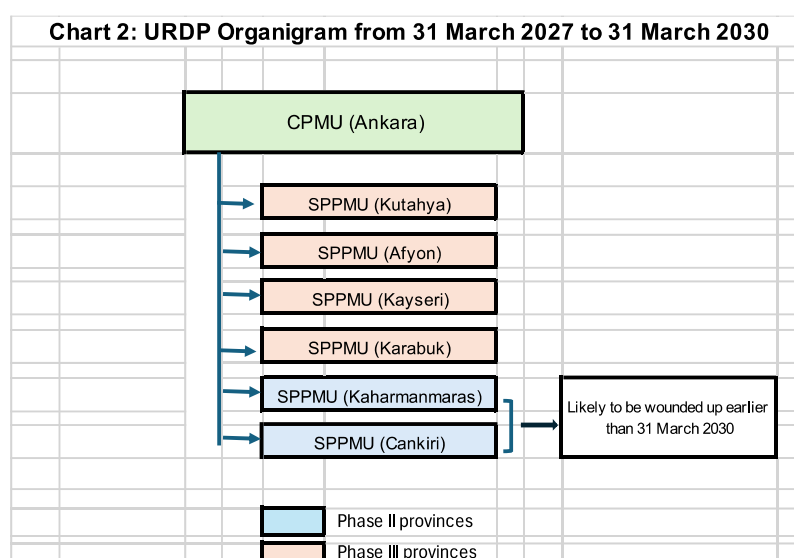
Chart 2: URDP Organigram from 31 March 2027 to 31 March 2030

CPMU (Ankara)

SPPMU (Kutahya)

SPPMU (Afyon)

SPPMU (Kayseri)

SPPMU (Karabuk)

SPPMU (Kaharmanmaras)

SPPMU (Cankiri)

Likely to be wounded up earlier than 31 March 2030

Phase II provinces

Phase III provinces